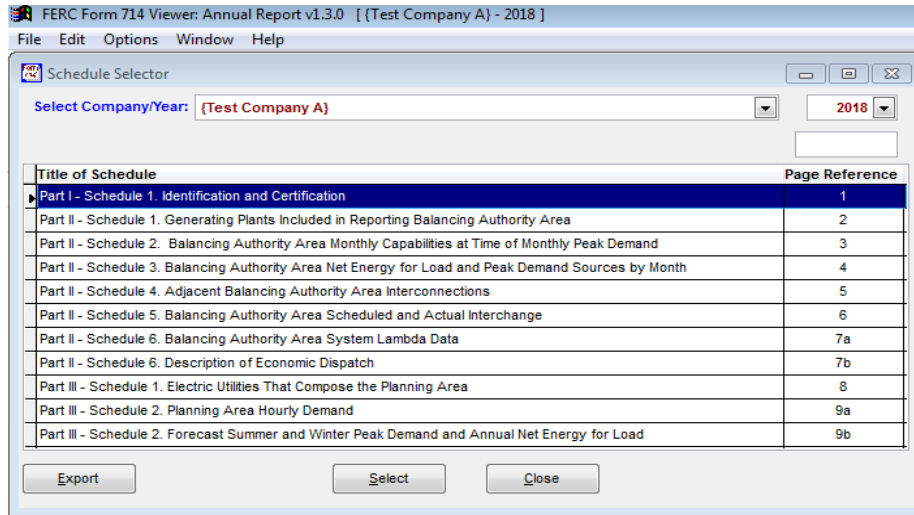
FERC Form 714 Viewer: Annual Report v1.3.0 [ {Test Company A} - 2018 ]

File Edit Options Window Help

Schedule Selector

Select Company/Year: {Test Company A} 2018

| Title of Schedule | Page Reference |
|---|---|
| Part I - Schedule 1. Identification and Certification | 1 |
| Part II - Schedule 1. Generating Plants Included in Reporting Balancing Authority Area | 2 |
| Part II - Schedule 2. Balancing Authority Area Monthly Capabilities at Time of Monthly Peak Demand | 3 |
| Part II - Schedule 3. Balancing Authority Area Net Energy for Load and Peak Demand Sources by Month | 4 |
| Part II - Schedule 4. Adjacent Balancing Authority Area Interconnections | 5 |
| Part II - Schedule 5. Balancing Authority Area Scheduled and Actual Interchange | 6 |
| Part II - Schedule 6. Balancing Authority Area System Lambda Data | 7a |
| Part II - Schedule 6. Description of Economic Dispatch | 7b |
| Part III - Schedule 1. Electric Utilities That Compose the Planning Area | 8 |
| Part III - Schedule 2. Planning Area Hourly Demand | 9a |
| Part III - Schedule 2. Forecast Summer and Winter Peak Demand and Annual Net Energy for Load | 9b |

Export Select Close